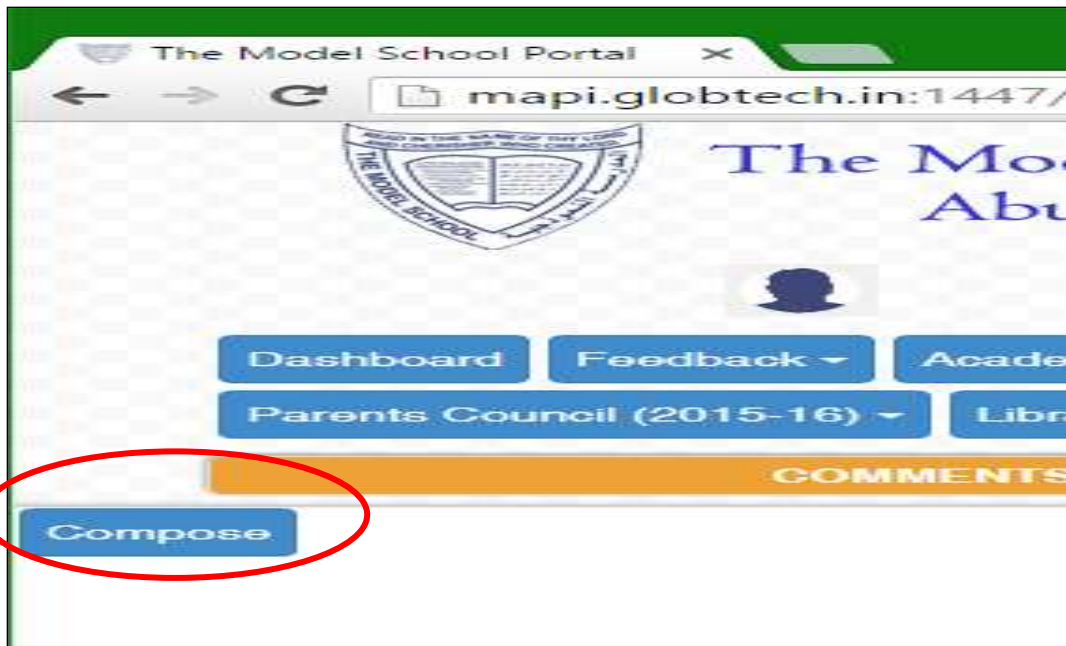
The Model School Portal ×

mapi.globtech.in:1447/

READ IN THE NAME OF THY LORD AND CHERISHER, WHO CREATED
THE MODEL SCHOOL

The Mo
Abu

Dashboard
Feedback
Acade
Parents Council (2015-16)
Libr

COMMENTS

Compose